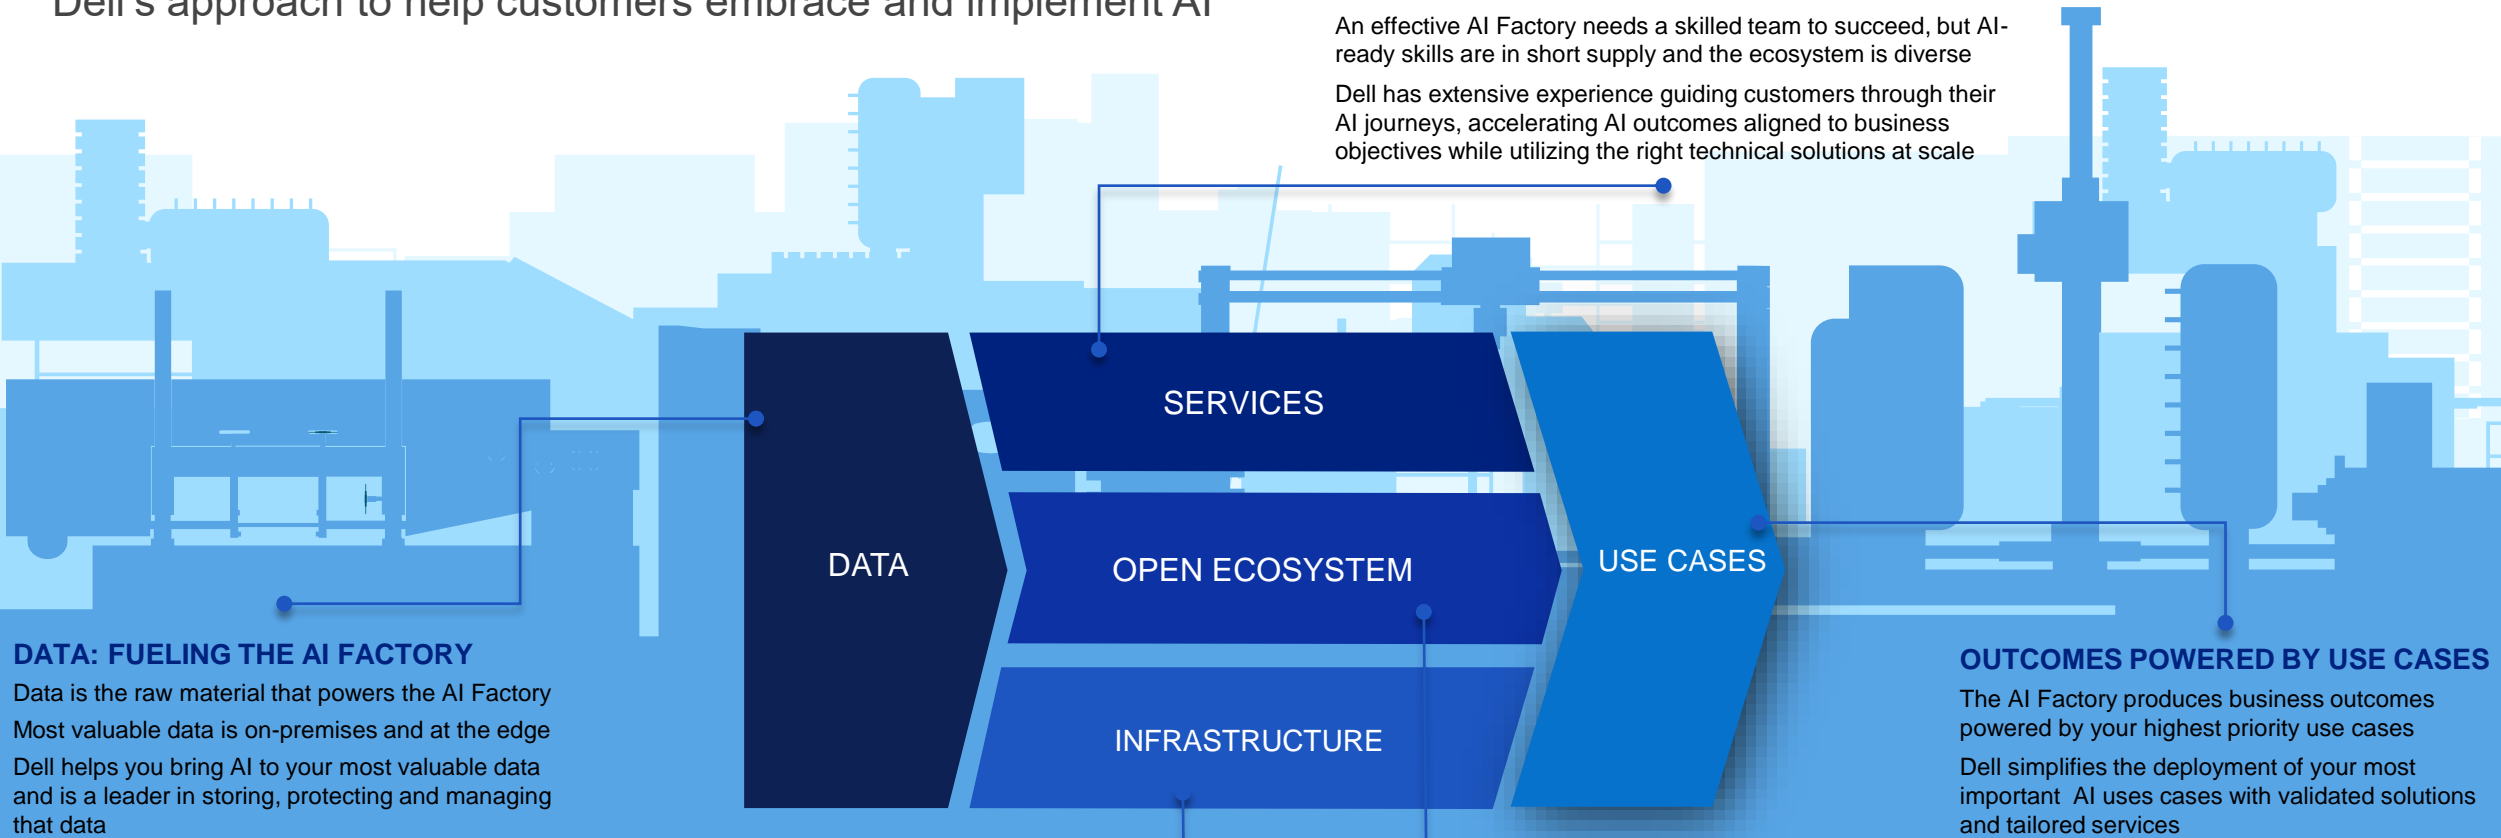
Dell's approach to help customers embrace and implement AI

An effective AI Factory needs a skilled team to succeed, but AI-ready skills are in short supply and the ecosystem is diverse

Dell has extensive experience guiding customers through their AI journeys, accelerating AI outcomes aligned to business objectives while utilizing the right technical solutions at scale

DATA

SERVICES

OPEN ECOSYSTEM

INFRASTRUCTURE

USE CASES

DATA: FUELING THE AI FACTORY

Data is the raw material that powers the AI Factory

Most valuable data is on-premises and at the edge

Dell helps you bring AI to your most valuable data and is a leader in storing, protecting and managing that data

OUTCOMES POWERED BY USE CASES

The AI Factory produces business outcomes powered by your highest priority use cases

Dell simplifies the deployment of your most important AI uses cases with validated solutions and tailored services